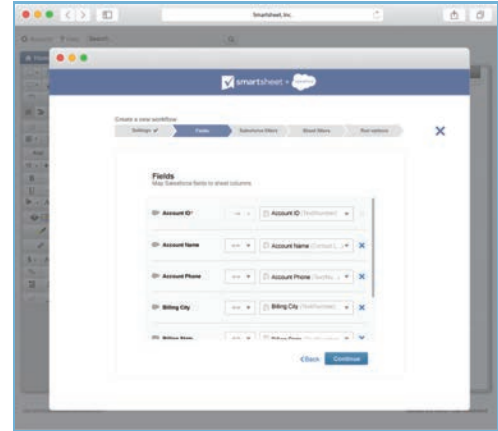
Smartsheet, Inc.

smartsheet + salesforce

Create a new workflow

Settings ✓

Fields

Salesforce filters

Sheet filters

Run options

Fields

Map Salesforce fields to sheet columns

Account ID*

Account ID (TextNumber)

Account Name

Account Name (Contact L...

Account Phone

Account Phone (TextNu...

Billing City

Billing City (TextNumber)

Billing State

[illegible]

Back

Continue